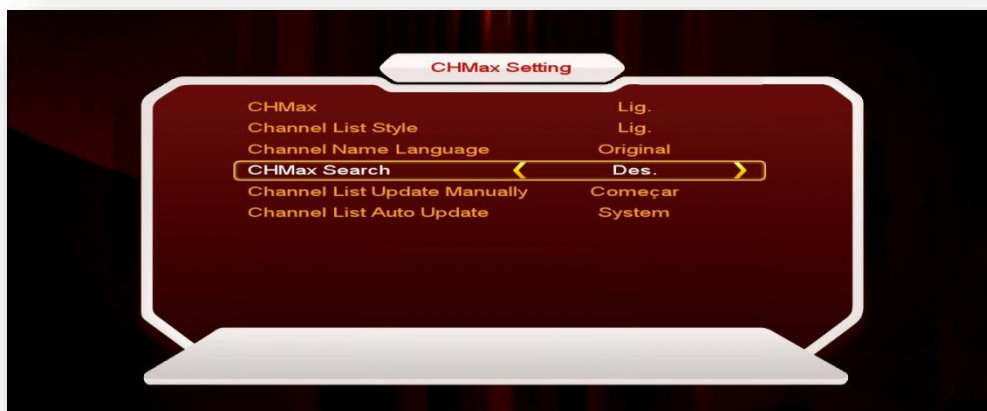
CHMax Setting

| | |
|---|---|
| CHMax | Lig. |
| Channel List Style | Lig. |
| Channel Name Language | Original |
| CHMax Search | Des. |
| Channel List Update Manually | Começar |
| Channel List Auto Update | System |